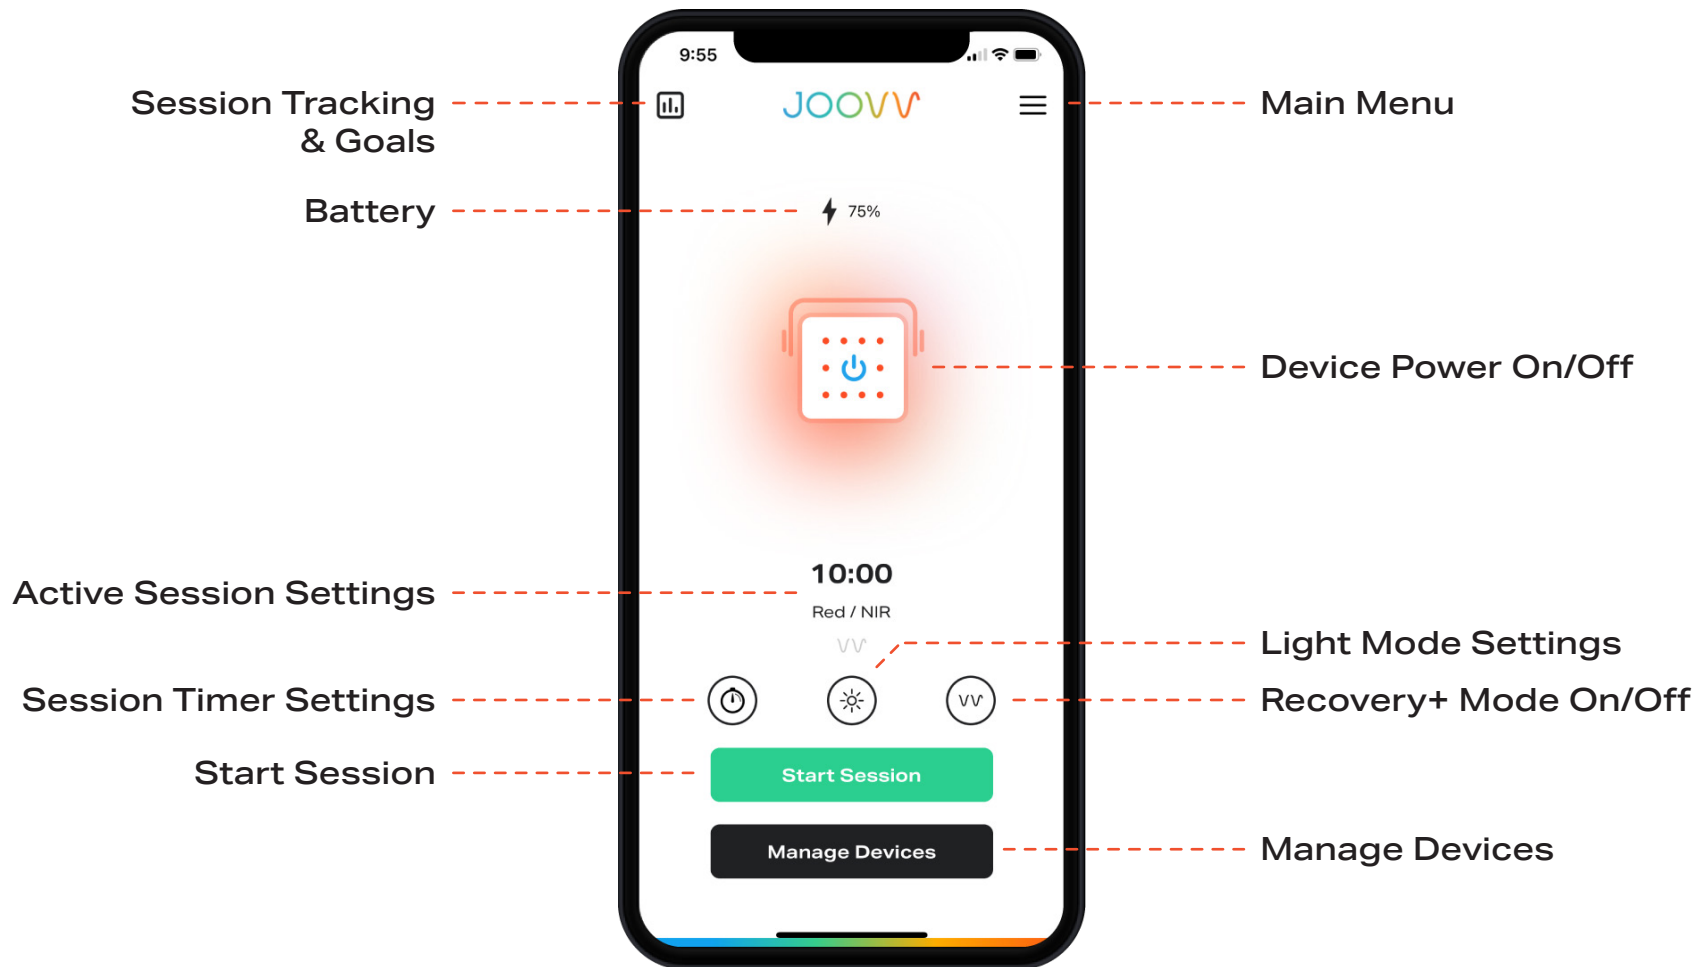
9:55

Session Tracking & Goals

JOOVV

Main Menu

Battery

75%

Device Power On/Off

Active Session Settings

10:00

Red / NIR

Light Mode Settings

Session Timer Settings

Recovery+ Mode On/Off

Start Session

Start Session

Manage Devices

Manage Devices